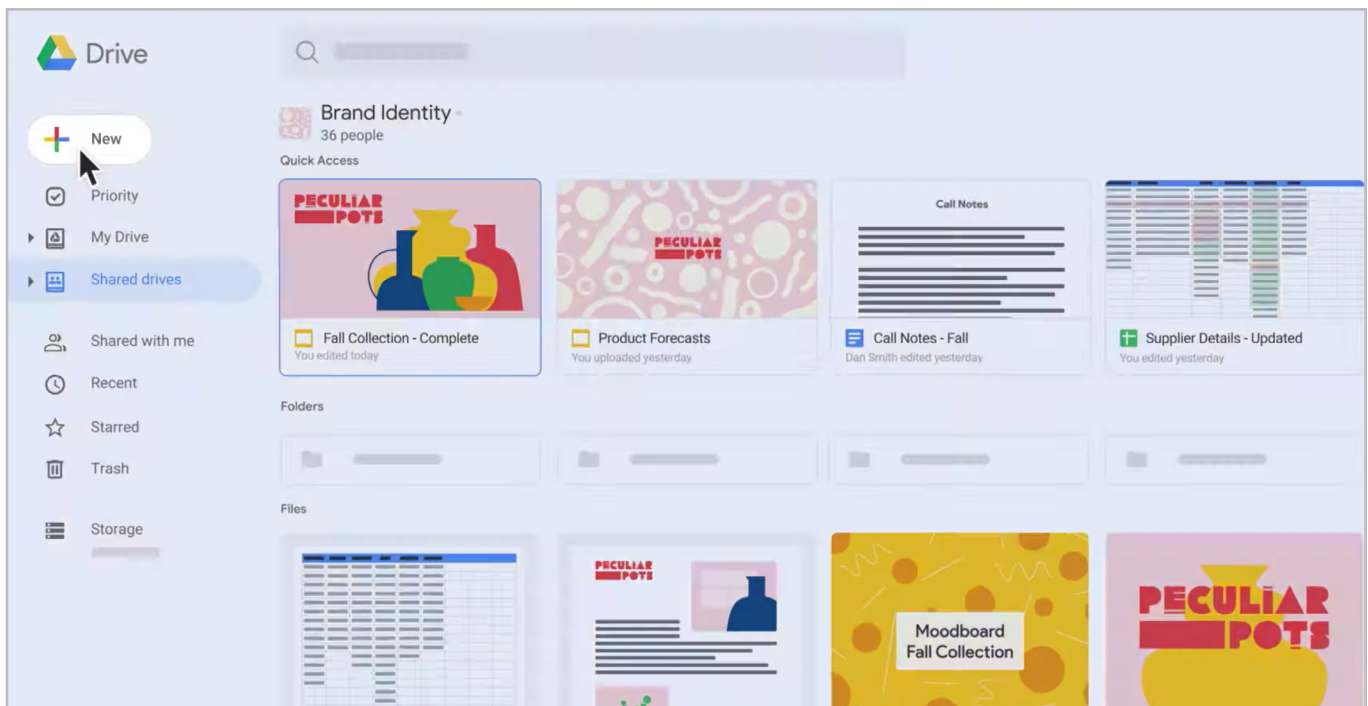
Drive

New

Priority

My Drive

Shared drives

Shared with me

Recent

Starred

Trash

Storage

Brand Identity
36 people

Quick Access

PECULIAR POTS

Fall Collection - Complete
You edited today

PECULIAR POTS

Product Forecasts
You uploaded yesterday

Call Notes

Call Notes - Fall
Dan Smith edited yesterday

Supplier Details - Updated
You edited yesterday

Folders

Files

PECULIAR POTS

Moodboard
Fall Collection

PECULIAR POTS